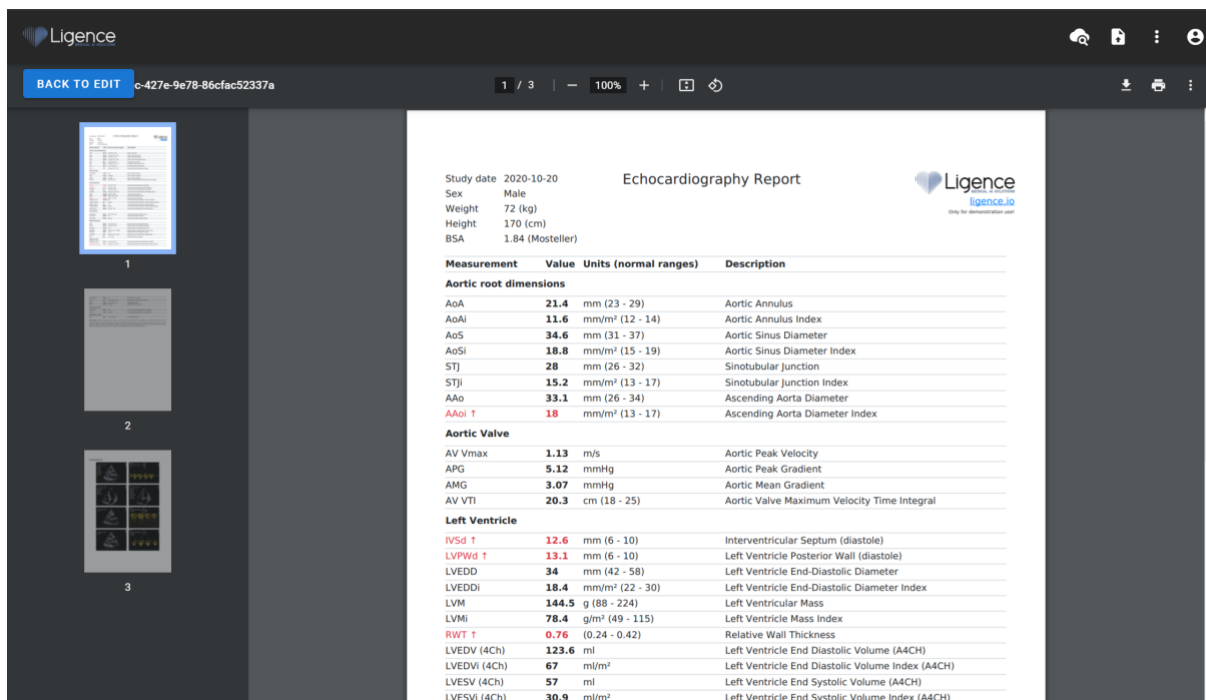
Ligence

BACK TO EDIT c-427e-9e78-86cfac52337a

1 / 3 | − 100% +

1

2

3

Study date 2020-10-20
Sex Male
Weight 72 (kg)
Height 170 (cm)
BSA 1.84 (Mosteller)

Echocardiography Report

Ligence
ligence.io
Only for demonstration use!

| Measurement | Value | Units (normal ranges) | Description |
|---|---|---|---|
| **Aortic root dimensions** | | | |
| AoA | 21.4 | mm (23 - 29) | Aortic Annulus |
| AoAi | 11.6 | mm/m² (12 - 14) | Aortic Annulus Index |
| AoS | 34.6 | mm (31 - 37) | Aortic Sinus Diameter |
| AoSi | 18.8 | mm/m² (15 - 19) | Aortic Sinus Diameter Index |
| STJ | 28 | mm (26 - 32) | Sinotubular Junction |
| STJi | 15.2 | mm/m² (13 - 17) | Sinotubular Junction Index |
| AAo | 33.1 | mm (26 - 34) | Ascending Aorta Diameter |
| AAoi ↑ | 18 | mm/m² (13 - 17) | Ascending Aorta Diameter Index |
| **Aortic Valve** | | | |
| AV Vmax | 1.13 | m/s | Aortic Peak Velocity |
| APG | 5.12 | mmHg | Aortic Peak Gradient |
| AMG | 3.07 | mmHg | Aortic Mean Gradient |
| AV VTI | 20.3 | cm (18 - 25) | Aortic Valve Maximum Velocity Time Integral |
| **Left Ventricle** | | | |
| IVSd ↑ | 12.6 | mm (6 - 10) | Interventricular Septum (diastole) |
| LVPWd ↑ | 13.1 | mm (6 - 10) | Left Ventricle Posterior Wall (diastole) |
| LVEDD | 34 | mm (42 - 58) | Left Ventricle End-Diastolic Diameter |
| LVEDDi | 18.4 | mm/m² (22 - 30) | Left Ventricle End-Diastolic Diameter Index |
| LVM | 144.5 | g (88 - 224) | Left Ventricular Mass |
| LVMi | 78.4 | g/m² (49 - 115) | Left Ventricle Mass Index |
| RWT ↑ | 0.76 | (0.24 - 0.42) | Relative Wall Thickness |
| LVEDV (4Ch) | 123.6 | ml | Left Ventricle End Diastolic Volume (A4CH) |
| LVEDVi (4Ch) | 67 | ml/m² | Left Ventricle End Diastolic Volume Index (A4CH) |
| LVESV (4Ch) | 57 | ml | Left Ventricle End Systolic Volume (A4CH) |
| LVESVi (4Ch) | 30.9 | ml/m² | Left Ventricle End Systolic Volume Index (A4CH) |